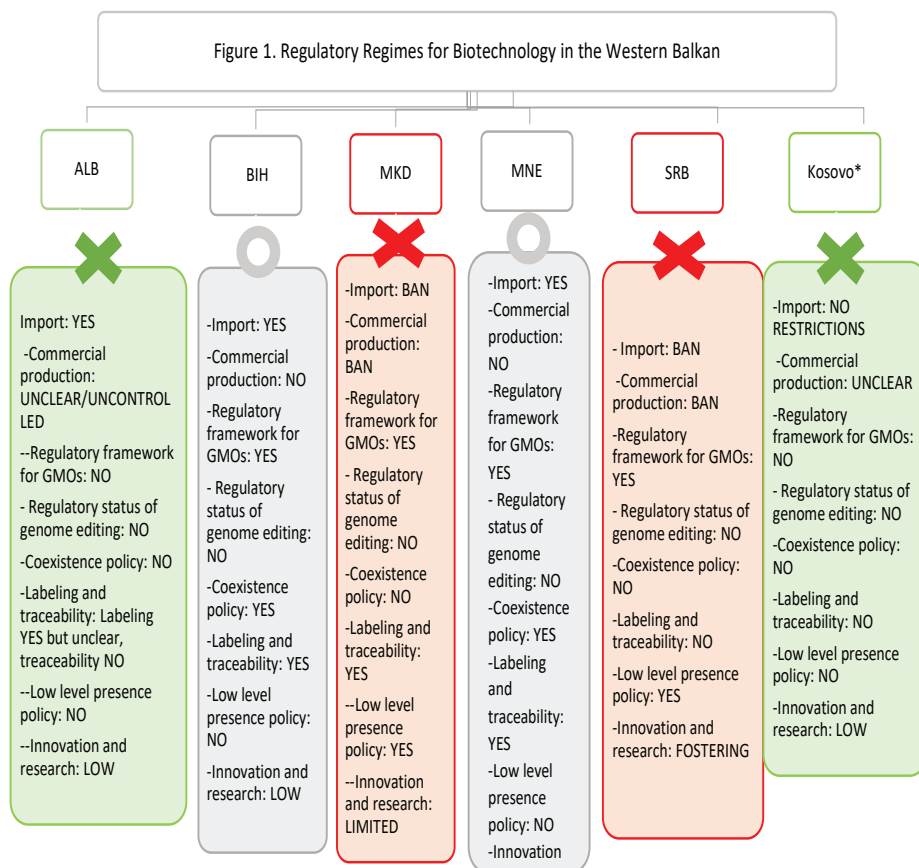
Figure 1. Regulatory Regimes for Biotechnology in the Western Balkan

ALB

Import: YES

-Commercial production: UNCLEAR/UNCONTROLLED

--Regulatory framework for GMOs: NO

- Regulatory status of genome editing: NO

-Coexistence policy: NO

-Labeling and traceability: Labeling YES but unclear, treaceability NO

--Low level presence policy: NO

--Innovation and research: LOW

BIH

-Import: YES

-Commercial production: NO

-Regulatory framework for GMOs: YES

- Regulatory status of genome editing: NO

-Coexistence policy: YES

-Labeling and traceability: YES

-Low level presence policy: NO

-Innovation and research: LOW

MKD

-Import: BAN

-Commercial production: BAN

-Regulatory framework for GMOs: YES

- Regulatory status of genome editing: NO

-Coexistence policy: NO

-Labeling and traceability: YES

--Low level presence policy: YES

--Innovation and research: LIMITED

MNE

-Import: YES

-Commercial production: NO

-Regulatory framework for GMOs: YES

- Regulatory status of genome editing: NO

-Coexistence policy: YES

-Labeling and traceability: YES

-Low level presence policy: NO

-Innovation

SRB

- Import: BAN

-Commercial production: BAN

-Regulatory framework for GMOs: YES

- Regulatory status of genome editing: NO

-Coexistence policy: NO

-Labeling and traceability: NO

-Low level presence policy: YES

-Innovation and research: FOSTERING

Kosovo*

-Import: NO RESTRICTIONS

-Commercial production: UNCLEAR

-Regulatory framework for GMOs: NO

- Regulatory status of genome editing: NO

-Coexistence policy: NO

-Labeling and traceability: NO

-Low level presence policy: NO

-Innovation and research: LOW